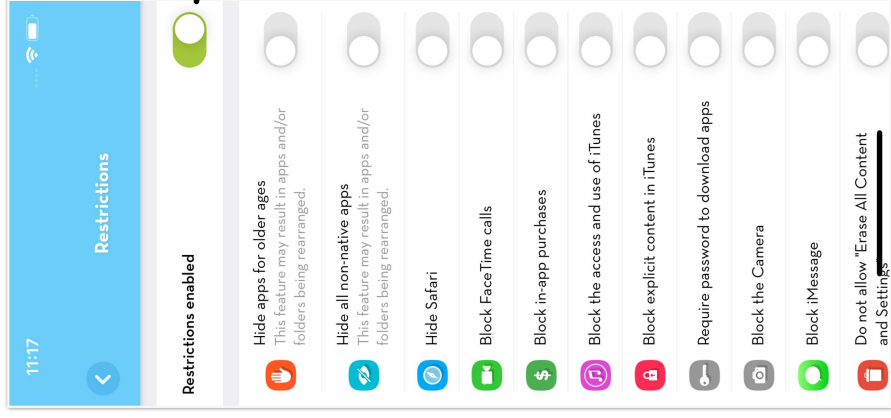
11:17

Restrictions

Restrictions enabled

Hide apps for older ages
This feature may result in apps and/or folders being rearranged.

Hide all non-native apps
This feature may result in apps and/or folders being rearranged.

Hide Safari

Block FaceTime calls

Block in-app purchases

Block the access and use of iTunes

Block explicit content in iTunes

Require password to download apps

Block the Camera

Block iMessage

Do not allow "Erase All Content and Settings"